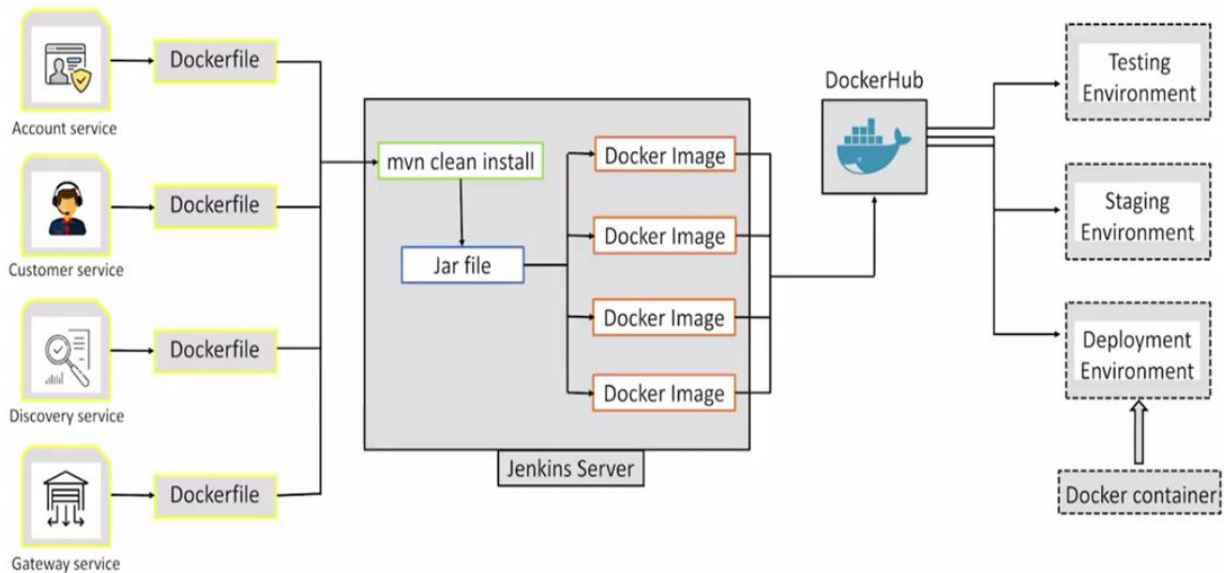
Account service

Dockerfile

Customer service

Dockerfile

Discovery service

Dockerfile

Gateway service

Dockerfile

mvn clean install

Jar file

Docker Image

Docker Image

Docker Image

Docker Image

Jenkins Server

DockerHub

Testing Environment

Staging Environment

Deployment Environment

Docker container